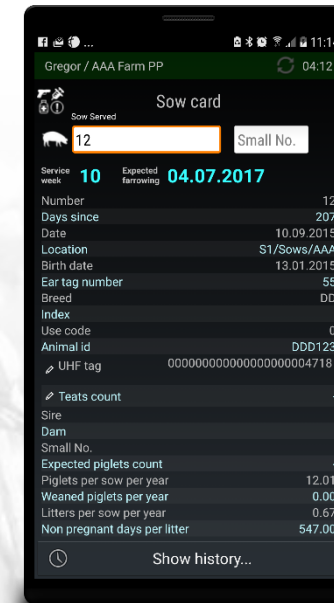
11:14
Gregor / AAA Farm PP
04:12
Sow card
Sow Served
12
Small No.
Service week 10
Expected farrowing 04.07.2017

| | |
|---|---|
| Number | 12 |
| Days since | 207 |
| Date | 10.09.2015 |
| Location | S1/Sows/AAA |
| Birth date | 13.01.2015 |
| Ear tag number | 55 |
| Breed | DD |
| Index | |
| Use code | 0 |
| Animal id | DDD123 |
| UHF tag | 000000000000000000004718 |
| Teats count | |
| Sire | |
| Dam | |
| Small No. | |
| Expected piglets count | |
| Piglets per sow per year | 12.01 |
| Weaned piglets per year | 0.00 |
| Litters per sow per year | 0.67 |
| Non pregnant days per litter | 547.00 |

Show history...